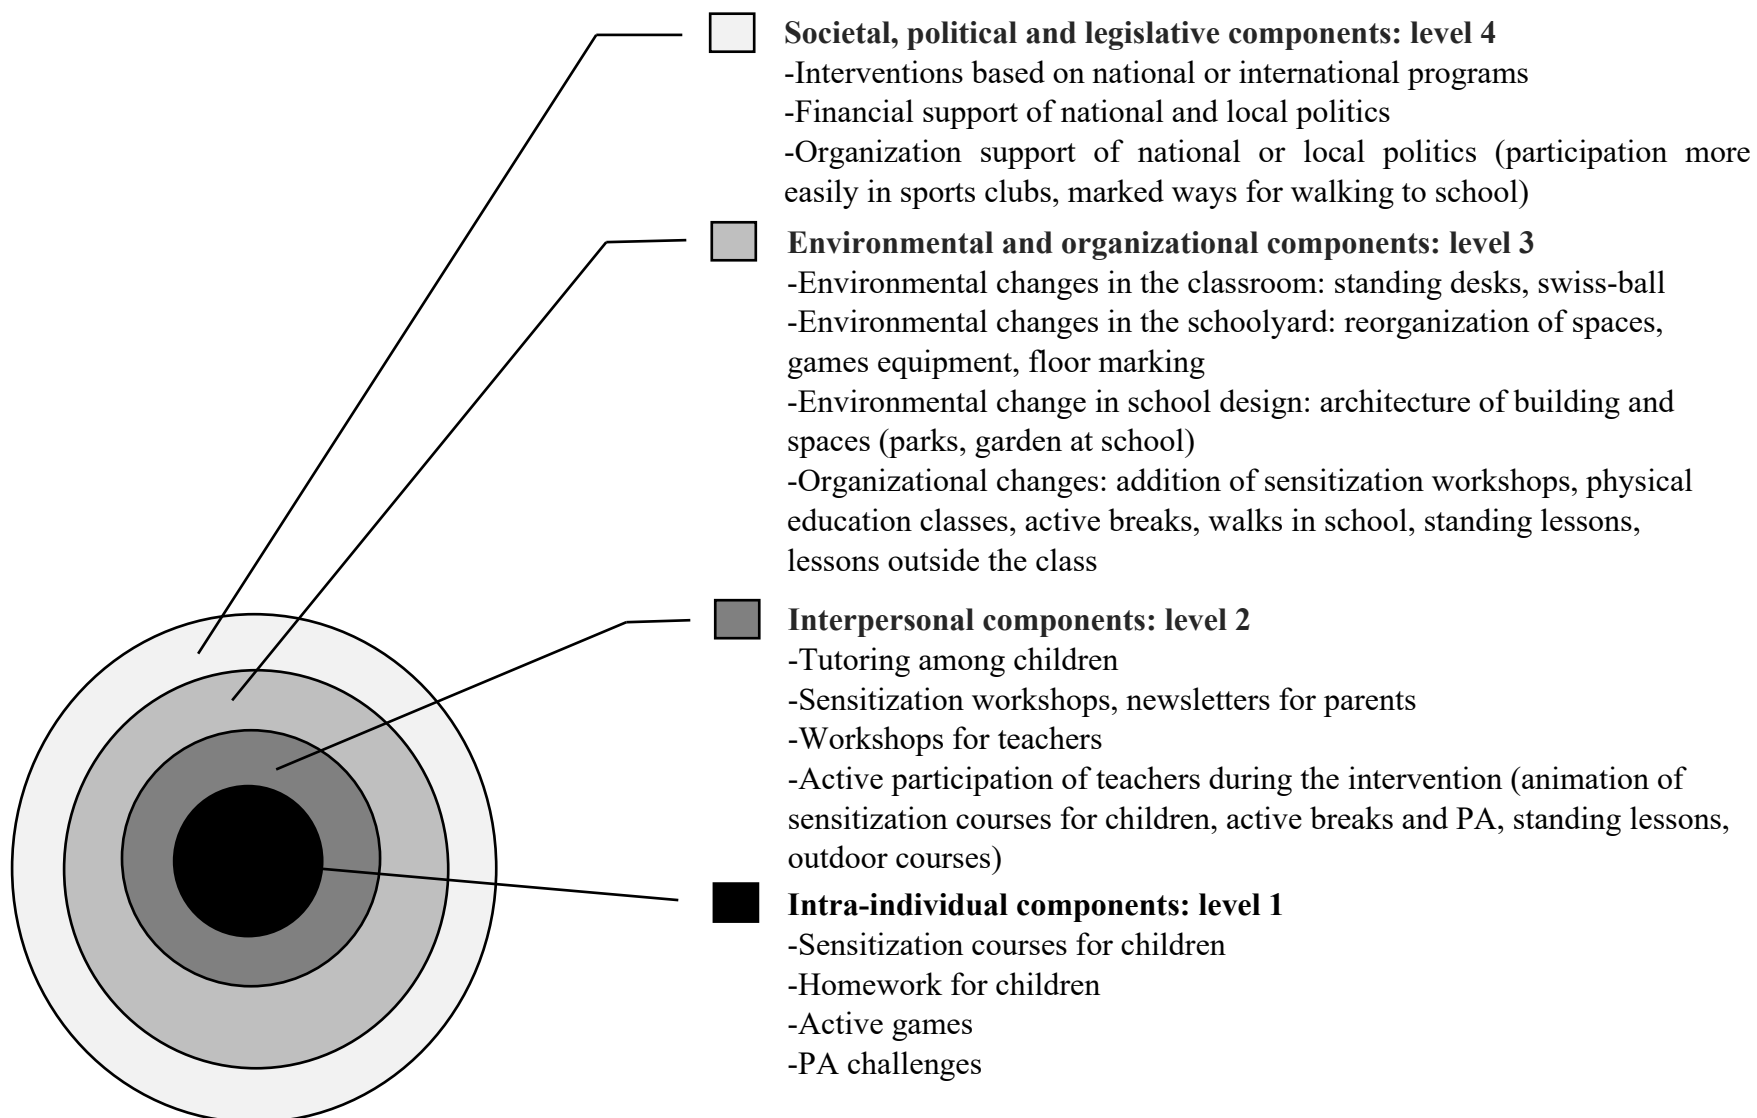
**Societal, political and legislative components: level 4**
-Interventions based on national or international programs
-Financial support of national and local politics
-Organization support of national or local politics (participation more easily in sports clubs, marked ways for walking to school)

**Environmental and organizational components: level 3**
-Environmental changes in the classroom: standing desks, swiss-ball
-Environmental changes in the schoolyard: reorganization of spaces, games equipment, floor marking
-Environmental change in school design: architecture of building and spaces (parks, garden at school)
-Organizational changes: addition of sensitization workshops, physical education classes, active breaks, walks in school, standing lessons, lessons outside the class

**Interpersonal components: level 2**
-Tutoring among children
-Sensitization workshops, newsletters for parents
-Workshops for teachers
-Active participation of teachers during the intervention (animation of sensitization courses for children, active breaks and PA, standing lessons, outdoor courses)

**Intra-individual components: level 1**
-Sensitization courses for children
-Homework for children
-Active games
-PA challenges